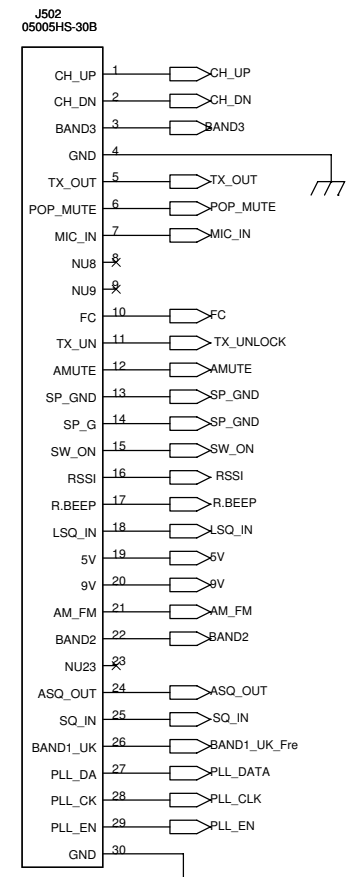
J502
05005HS-30B

CH_UP 1 CH_UP
CH_DN 2 CH_DN
BAND3 3 BAND3
GND 4
TX_OUT 5 TX_OUT
POP_MUTE 6 POP_MUTE
MIC_IN 7 MIC_IN
NU8 8
NU9 9
FC 10 FC
TX_UN 11 TX_UNLOCK
AMUTE 12 AMUTE
SP_GND 13 SP_GND
SP_G 14 SP_GND
SW_ON 15 SW_ON
RSSI 16 RSSI
R.BEEP 17 R.BEEP
LSQ_IN 18 LSQ_IN
5V 19 5V
9V 20 9V
AM_FM 21 AM_FM
BAND2 22 BAND2
NU23 23
ASQ_OUT 24 ASQ_OUT
SQ_IN 25 SQ_IN
BAND1_UK 26 BAND1_UK_Fre
PLL_DA 27 PLL_DATA
PLL_CK 28 PLL_CLK
PLL_EN 29 PLL_EN
GND 30